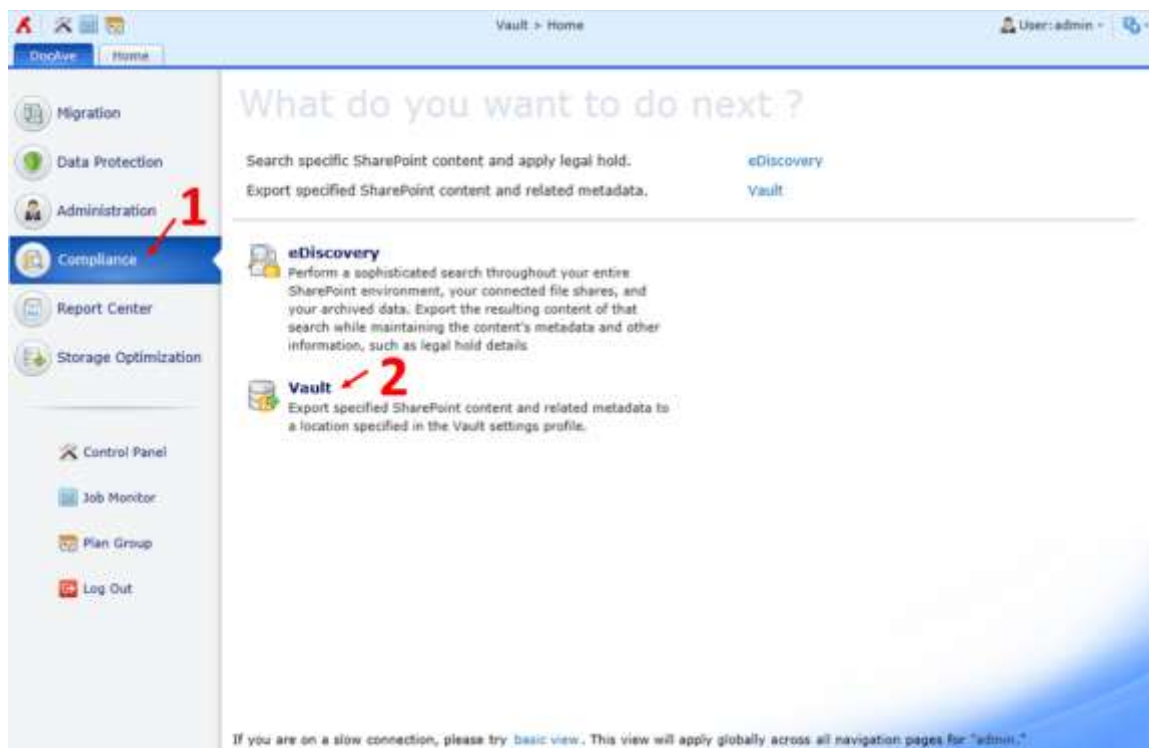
DocAve Home

Vault > Home

User: admin

Migration

Data Protection

Administration

Compliance

Report Center

Storage Optimization

Control Panel

Job Monitor

Plan Group

Log Out

1

What do you want to do next ?

Search specific SharePoint content and apply legal hold. eDiscovery

Export specified SharePoint content and related metadata. Vault

eDiscovery
Perform a sophisticated search throughout your entire SharePoint environment, your connected file shares, and your archived data. Export the resulting content of that search while maintaining the content's metadata and other information, such as legal hold details

Vault
Export specified SharePoint content and related metadata to a location specified in the Vault settings profile.

2

If you are on a slow connection, please try basic view. This view will apply globally across all navigation pages for "admin."